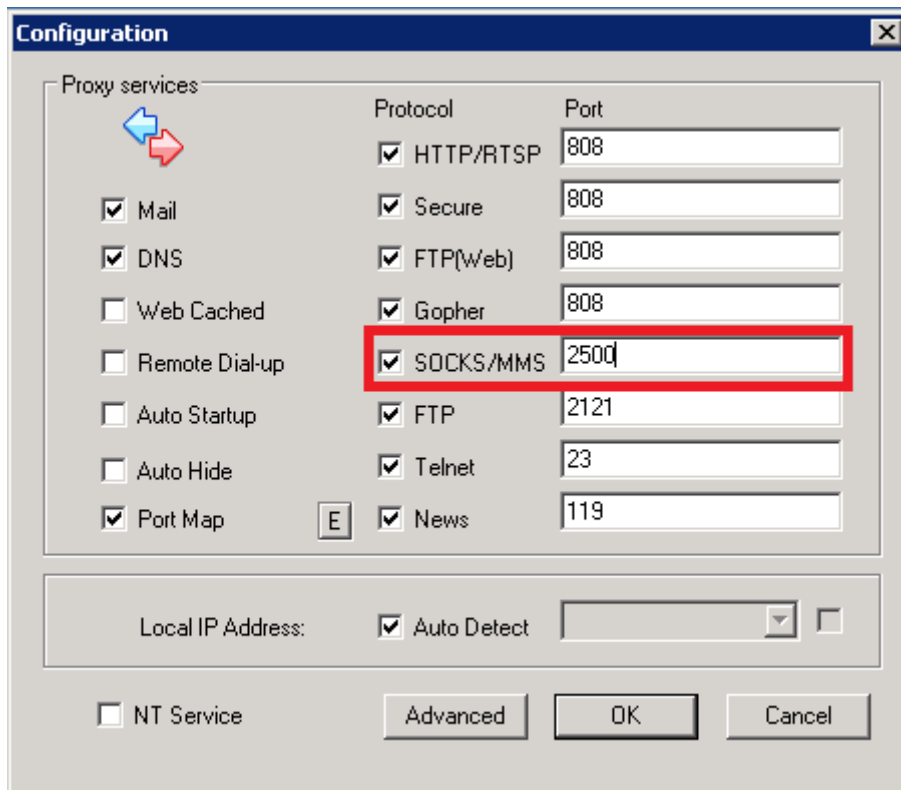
Configuration

Proxy services

Mail
DNS
Web Cached
Remote Dial-up
Auto Startup
Auto Hide
Port Map
E

| Protocol | Port |
|---|---|
| HTTP/RTSP | 808 |
| Secure | 808 |
| FTP(Web) | 808 |
| Gopher | 808 |
| SOCKS/MMS | 2500 |
| FTP | 2121 |
| Telnet | 23 |
| News | 119 |

Local IP Address: Auto Detect

NT Service
Advanced
OK
Cancel